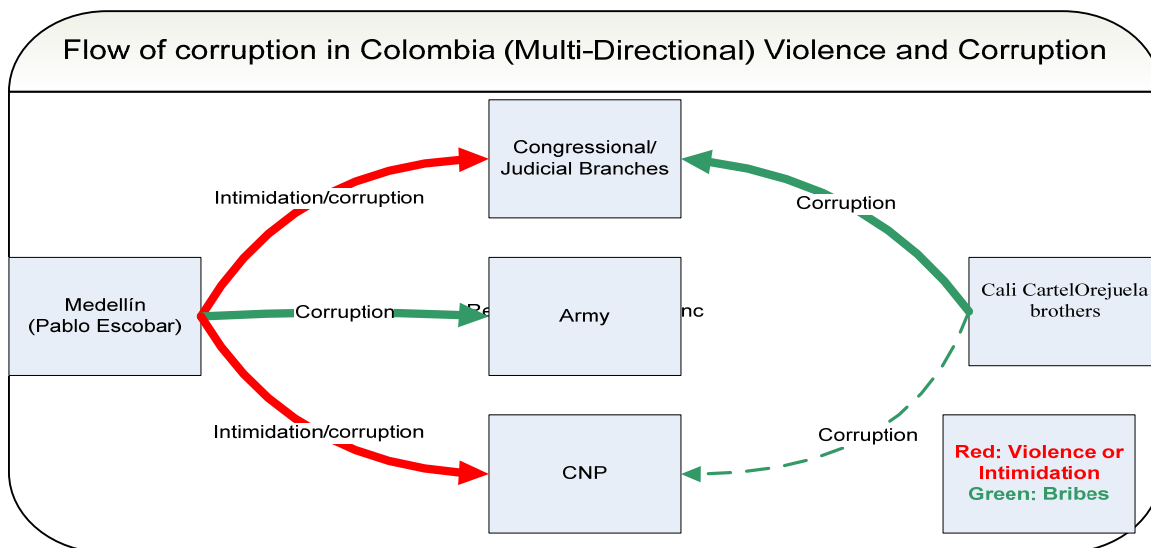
Flow of corruption in Colombia (Multi-Directional) Violence and Corruption

Congressional/ Judicial Branches

Intimidation/corruption

Corruption

Medellín (Pablo Escobar)

Corruption

Re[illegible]

Army

nc

Cali CartelOrejuela brothers

Intimidation/corruption

Corruption

CNP

Red: Violence or Intimidation
Green: Bribes